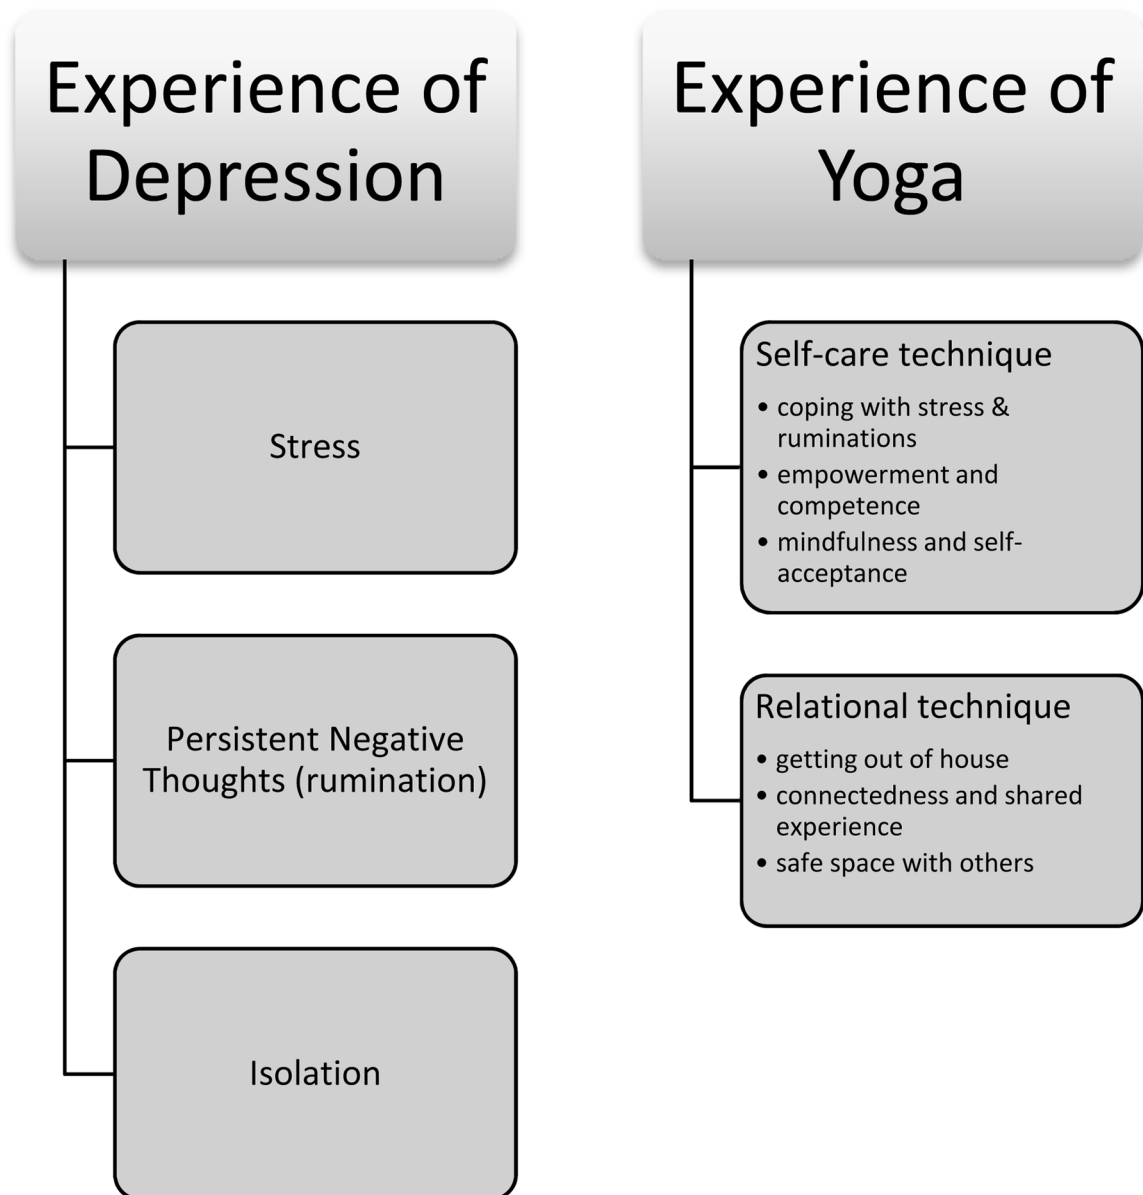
Experience of Depression

Stress

Persistent Negative Thoughts (rumination)

Isolation

Experience of Yoga

Self-care technique

- coping with stress & ruminations
- empowerment and competence
- mindfulness and self-acceptance

Relational technique

- getting out of house
- connectedness and shared experience
- safe space with others